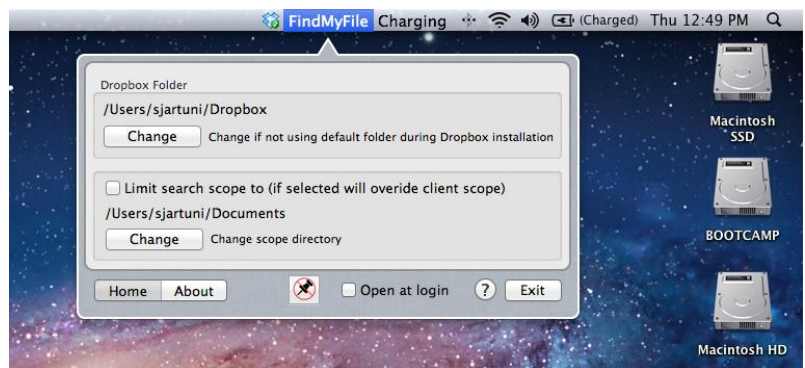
FindMyFile Charging (Charged) Thu 12:49 PM

Dropbox Folder

/Users/sjartuni/Dropbox

Change Change if not using default folder during Dropbox installation

Limit search scope to (if selected will overide client scope)

/Users/sjartuni/Documents

Change Change scope directory

Home About Open at login ? Exit

Macintosh SSD

BOOTCAMP

Macintosh HD